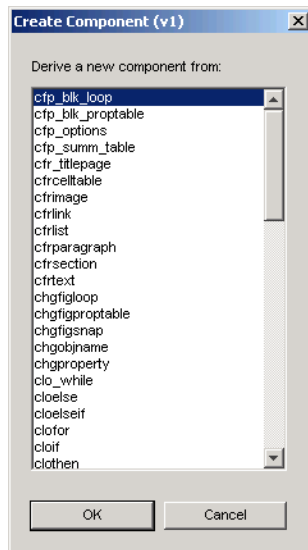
Create Component (v1)

Derive a new component from:

cfp_blk_loop
cfp_blk_proptable
cfp_options
cfp_summ_table
cfr_titlepage
cfrcelltable
cfrimage
cfrlink
cfrlist
cfrparagraph
cfrsection
cfrtext
chgfigloop
chgfigproptable
chgfigsnap
chgobjname
chgproperty
clo_while
cloelse
cloelseif
clofor
cloif
clothen

OK
Cancel